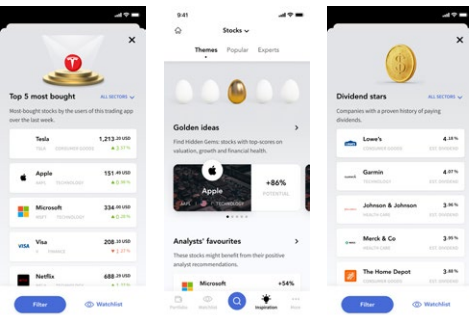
Top 5 most bought

ALL SECTORS

Most-bought stocks by the users of this trading app over the last week.

Tesla
TSLA CONSUMER GOODS
1,213.20 USD
▲ 3.17%

Apple
AAPL TECHNOLOGY
151.45 USD
▲ 0.96%

Microsoft
MSFT TECHNOLOGY
334.00 USD
▲ 0.26%

Visa
V FINANCE
208.23 USD
▲ 1.26%

Netflix
NFLX TECHNOLOGY
688.29 USD

Filter

Watchlist

9:41

Stocks

Themes Popular Experts

Golden ideas

Find Hidden Gems: stocks with top-scores on valuation, growth and financial health.

Apple
AAPL TECHNOLOGY
+86%
POTENTIAL

Analysts' favourites

These stocks might benefit from their positive analyst recommendations.

Microsoft
+54%

Portfolio Watchlist Inspiration More

Dividend stars

ALL SECTORS

Companies with a proven history of paying dividends.

Lowe's
CONSUMER GOODS
4.2%
DIV. DIVIDEND

Garmin
TECHNOLOGY
4.1%
DIV. DIVIDEND

Johnson & Johnson
HEALTH CARE
3.8%
DIV. DIVIDEND

Merck & Co
HEALTH CARE
3.4%
DIV. DIVIDEND

The Home Depot
CONSUMER GOODS
3.1%
DIV. DIVIDEND

Filter

Watchlist